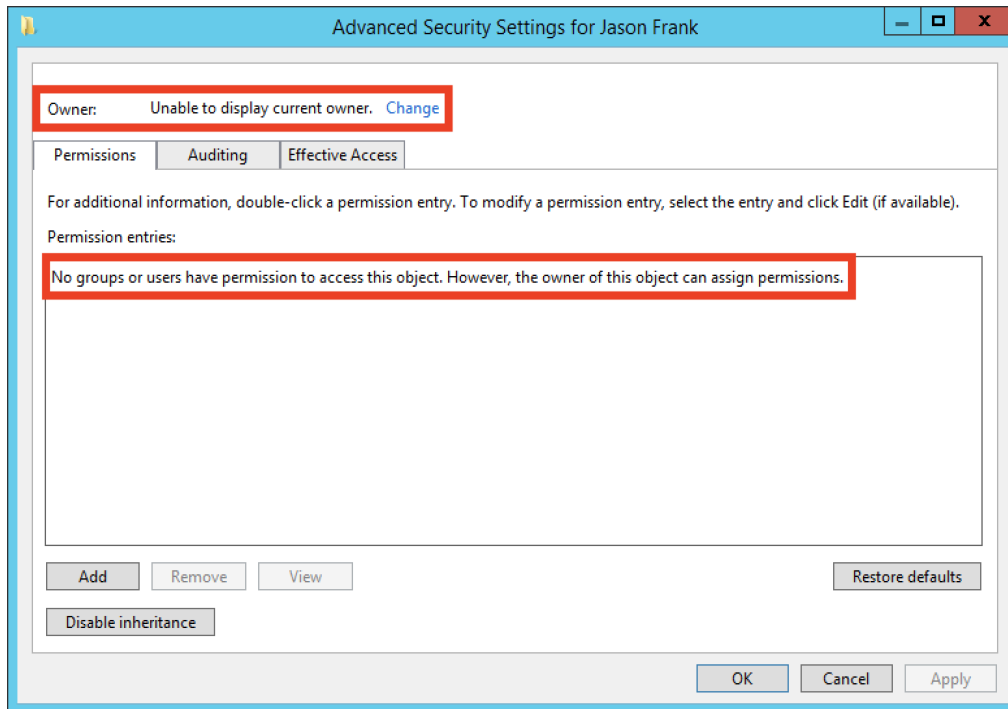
Advanced Security Settings for Jason Frank

Owner: Unable to display current owner. Change

Permissions | Auditing | Effective Access

For additional information, double-click a permission entry. To modify a permission entry, select the entry and click Edit (if available).

Permission entries:

No groups or users have permission to access this object. However, the owner of this object can assign permissions.

Add | Remove | View | Restore defaults

Disable inheritance

OK | Cancel | Apply